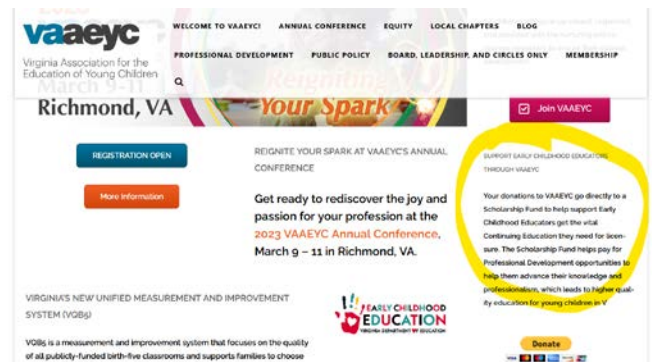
vaaeyc
Virginia Association for the Education of Young Children

WELCOME TO VAAEYC! ANNUAL CONFERENCE EQUITY LOCAL CHAPTERS BLOG
PROFESSIONAL DEVELOPMENT PUBLIC POLICY BOARD, LEADERSHIP, AND CIRCLES ONLY MEMBERSHIP

March 9-11
Richmond, VA

Reigniting
Your Spark

Join VAAEYC

REGISTRATION OPEN

More Information

REIGNITE YOUR SPARK AT VAAEYC'S ANNUAL CONFERENCE

Get ready to rediscover the joy and passion for your profession at the 2023 VAAEYC Annual Conference, March 9 – 11 in Richmond, VA.

SUPPORT EARLY CHILDHOOD EDUCATORS THROUGH VAAEYC

Your donations to VAAEYC go directly to a Scholarship Fund to help support Early Childhood Educators get the vital Continuing Education they need for licensure. The Scholarship Fund helps pay for Professional Development opportunities to help them advance their knowledge and professionalism, which leads to higher quality education for young children in V

VIRGINIA'S NEW UNIFIED MEASUREMENT AND IMPROVEMENT SYSTEM (VQB5)

VQB5 is a measurement and improvement system that focuses on the quality of all publicly-funded birth-five classrooms and supports families to choose

EARLY CHILDHOOD EDUCATION
VIRGINIA DEPARTMENT OF EDUCATION

Donate